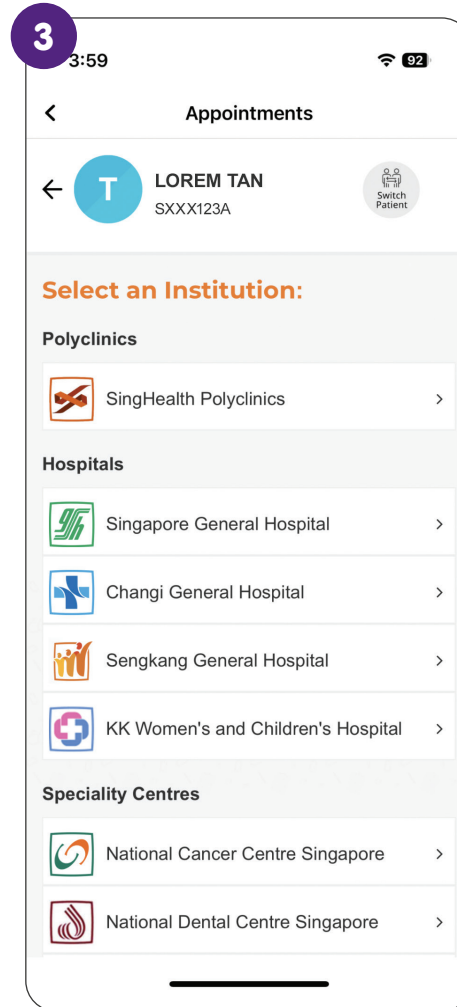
3

3:59

92

<

Appointments

T

LOREM TAN

SXXX123A

Switch Patient

Select an Institution:

Polyclinics

SingHealth Polyclinics >

Hospitals

Singapore General Hospital >

Changi General Hospital >

Sengkang General Hospital >

KK Women's and Children's Hospital >

Speciality Centres

National Cancer Centre Singapore >

National Dental Centre Singapore >